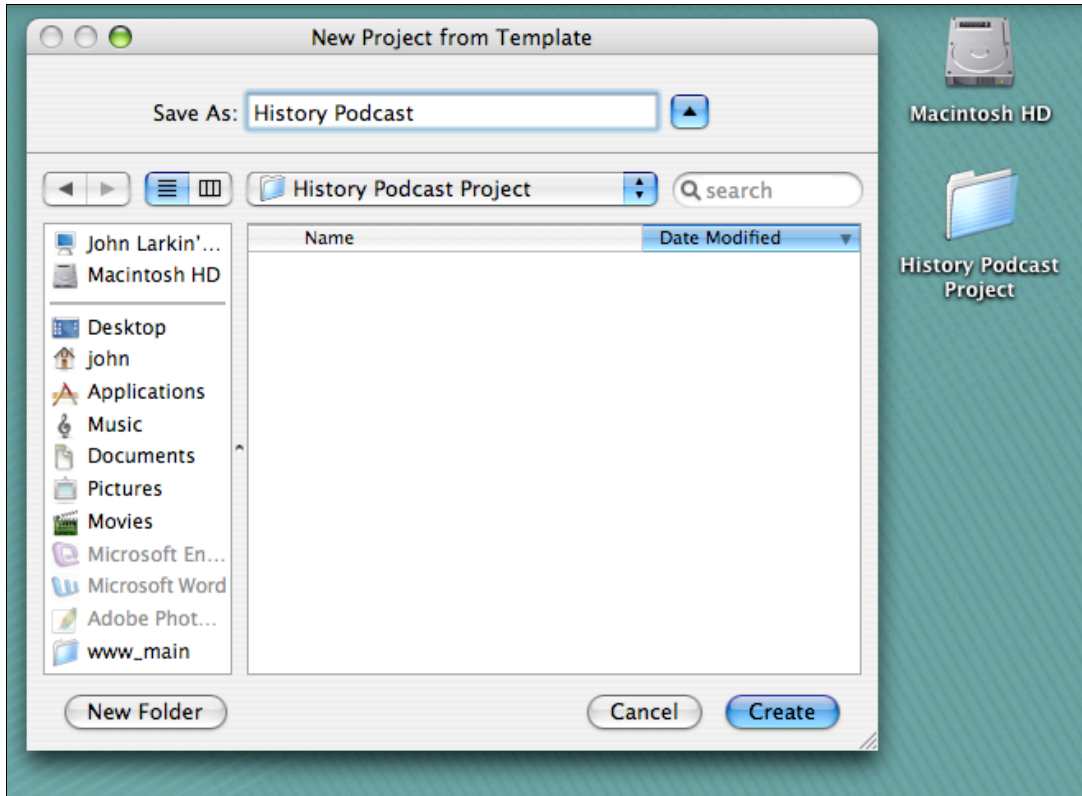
New Project from Template

Save As: History Podcast

History Podcast Project

search

John Larkin'...
Macintosh HD

Desktop
john
Applications
Music
Documents
Pictures
Movies
Microsoft En...
Microsoft Word
Adobe Phot...
www_main

Name
Date Modified

New Folder
Cancel
Create

Macintosh HD

History Podcast Project